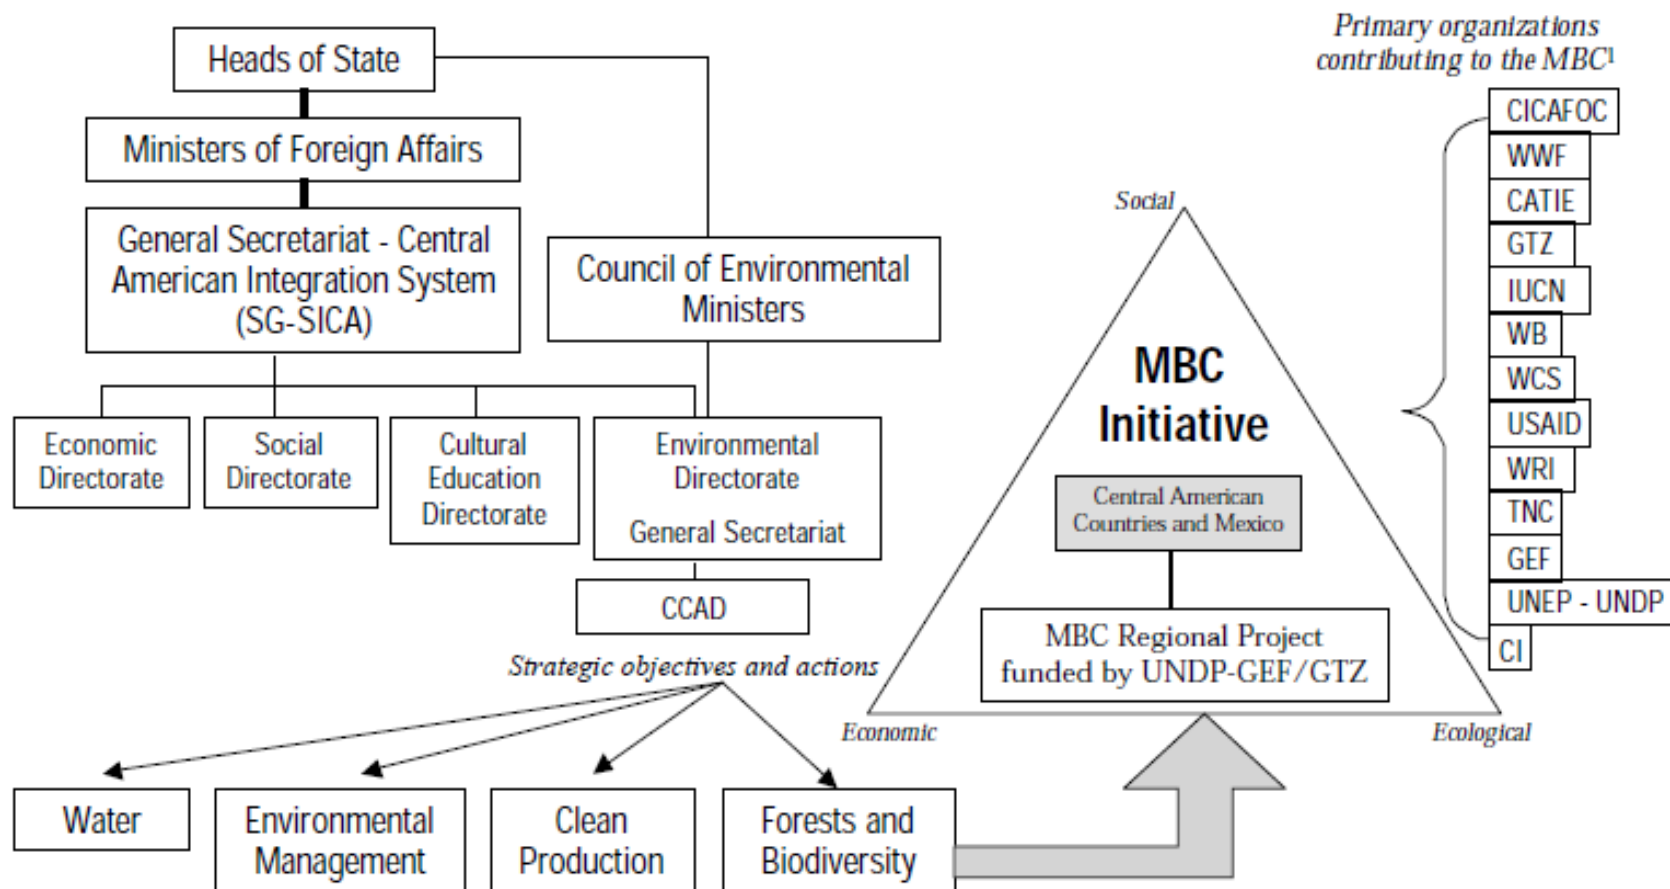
Heads of State

Ministers of Foreign Affairs

General Secretariat - Central American Integration System (SG-SICA)

Council of Environmental Ministers

Economic Directorate

Social Directorate

Cultural Education Directorate

Environmental Directorate

General Secretariat

CCAD

Strategic objectives and actions

Water

Environmental Management

Clean Production

Forests and Biodiversity

Social

MBC Initiative

Central American Countries and Mexico

MBC Regional Project funded by UNDP-GEF/GTZ

Economic

Ecological

Primary organizations contributing to the MBC$^1$

CICAFOC

WWF

CATIE

GTZ

IUCN

WB

WCS

USAID

WRI

TNC

GEF

UNEP - UNDP

CI